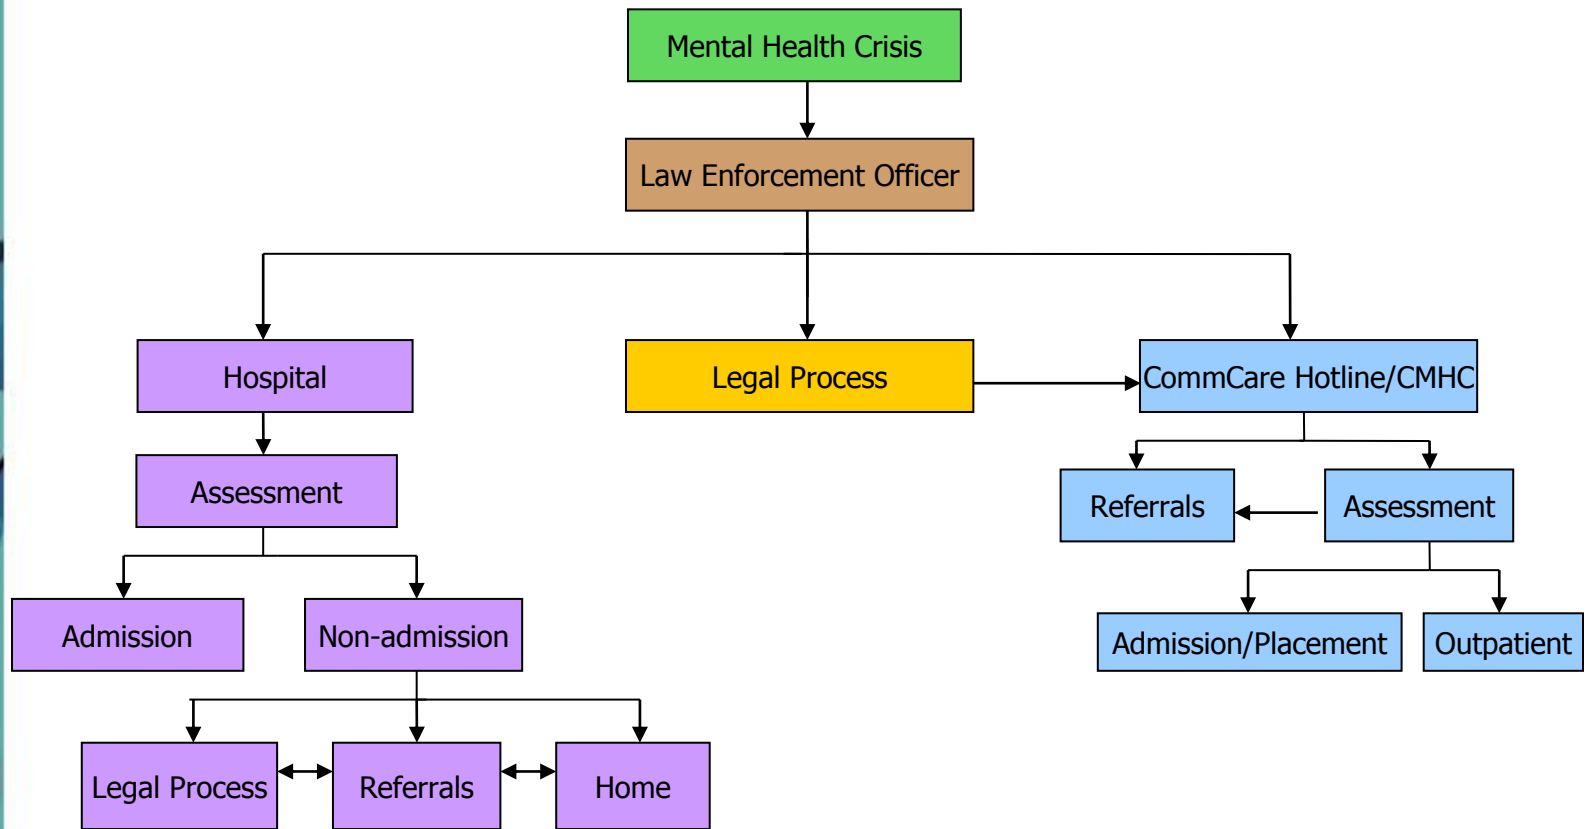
Mental Health Crisis

Law Enforcement Officer

Hospital

Legal Process

CommCare Hotline/CMHC

Assessment

Referrals

Assessment

Admission

Non-admission

Admission/Placement

Outpatient

Legal Process

Referrals

Home